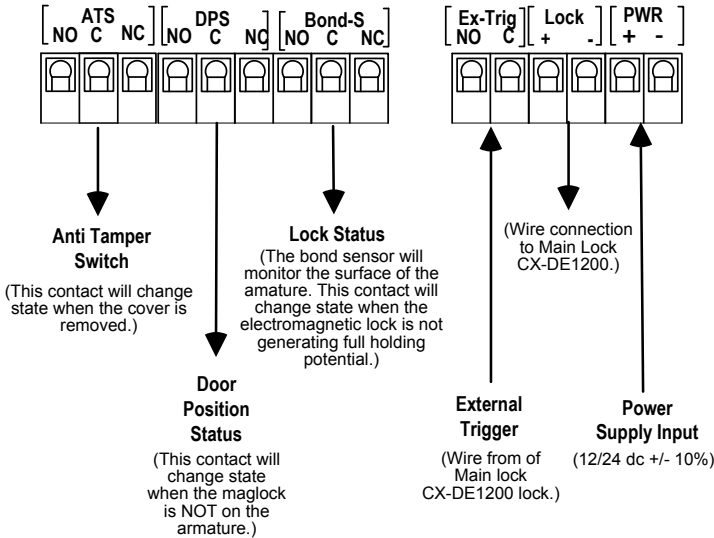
ATS
NO C NC

DPS
NO C NC

Bond-S
NO C NC

Ex-Trig
NO C

Lock
+ -

PWR
+ -

Anti Tamper Switch
(This contact will change state when the cover is removed.)

Lock Status
(The bond sensor will monitor the surface of the amature. This contact will change state when the electromagnetic lock is not generating full holding potential.)

(Wire connection to Main Lock CX-DE1200.)

Door Position Status
(This contact will change state when the maglock is NOT on the armature.)

External Trigger
(Wire from of Main lock CX-DE1200 lock.)

Power Supply Input
(12/24 dc +/- 10%)